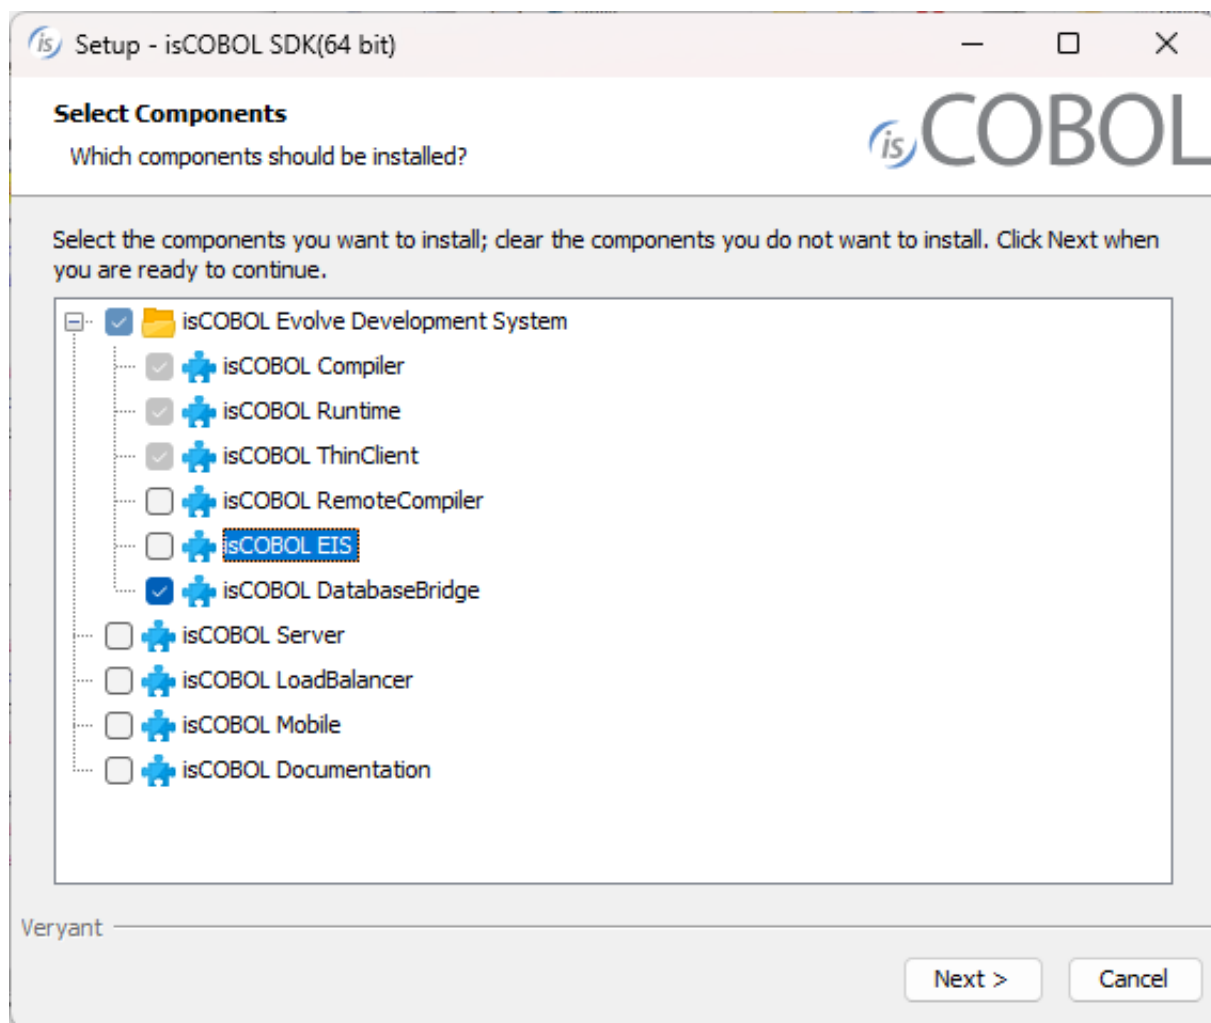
Setup - isCOBOL SDK(64 bit)

Select Components
Which components should be installed?

isCOBOL

Select the components you want to install; clear the components you do not want to install. Click Next when you are ready to continue.

isCOBOL Evolve Development System
isCOBOL Compiler
isCOBOL Runtime
isCOBOL ThinClient
isCOBOL RemoteCompiler
isCOBOL EIS
isCOBOL DatabaseBridge
isCOBOL Server
isCOBOL LoadBalancer
isCOBOL Mobile
isCOBOL Documentation

Veryant

Next >
Cancel